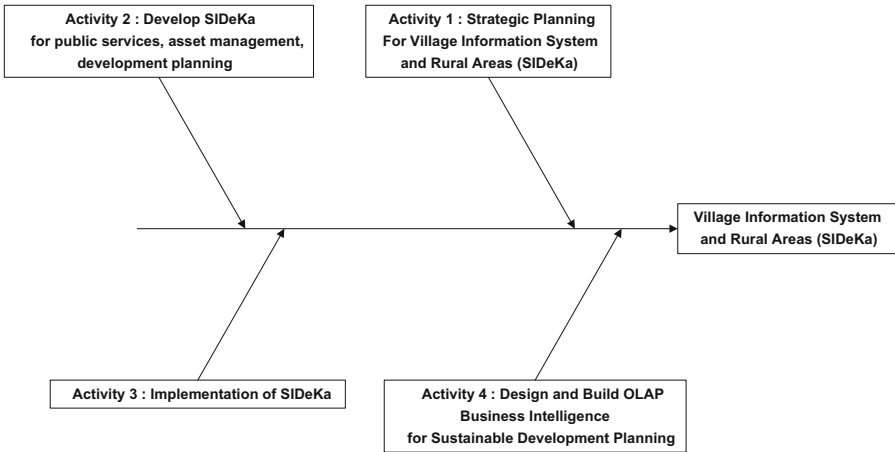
Activity 2 : Develop SIDeKa for public services, asset management, development planning

Activity 1 : Strategic Planning For Village Information System and Rural Areas (SIDeKa)

Village Information System and Rural Areas (SIDeKa)

Activity 3 : Implementation of SIDeKa

Activity 4 : Design and Build OLAP Business Intelligence for Sustainable Development Planning